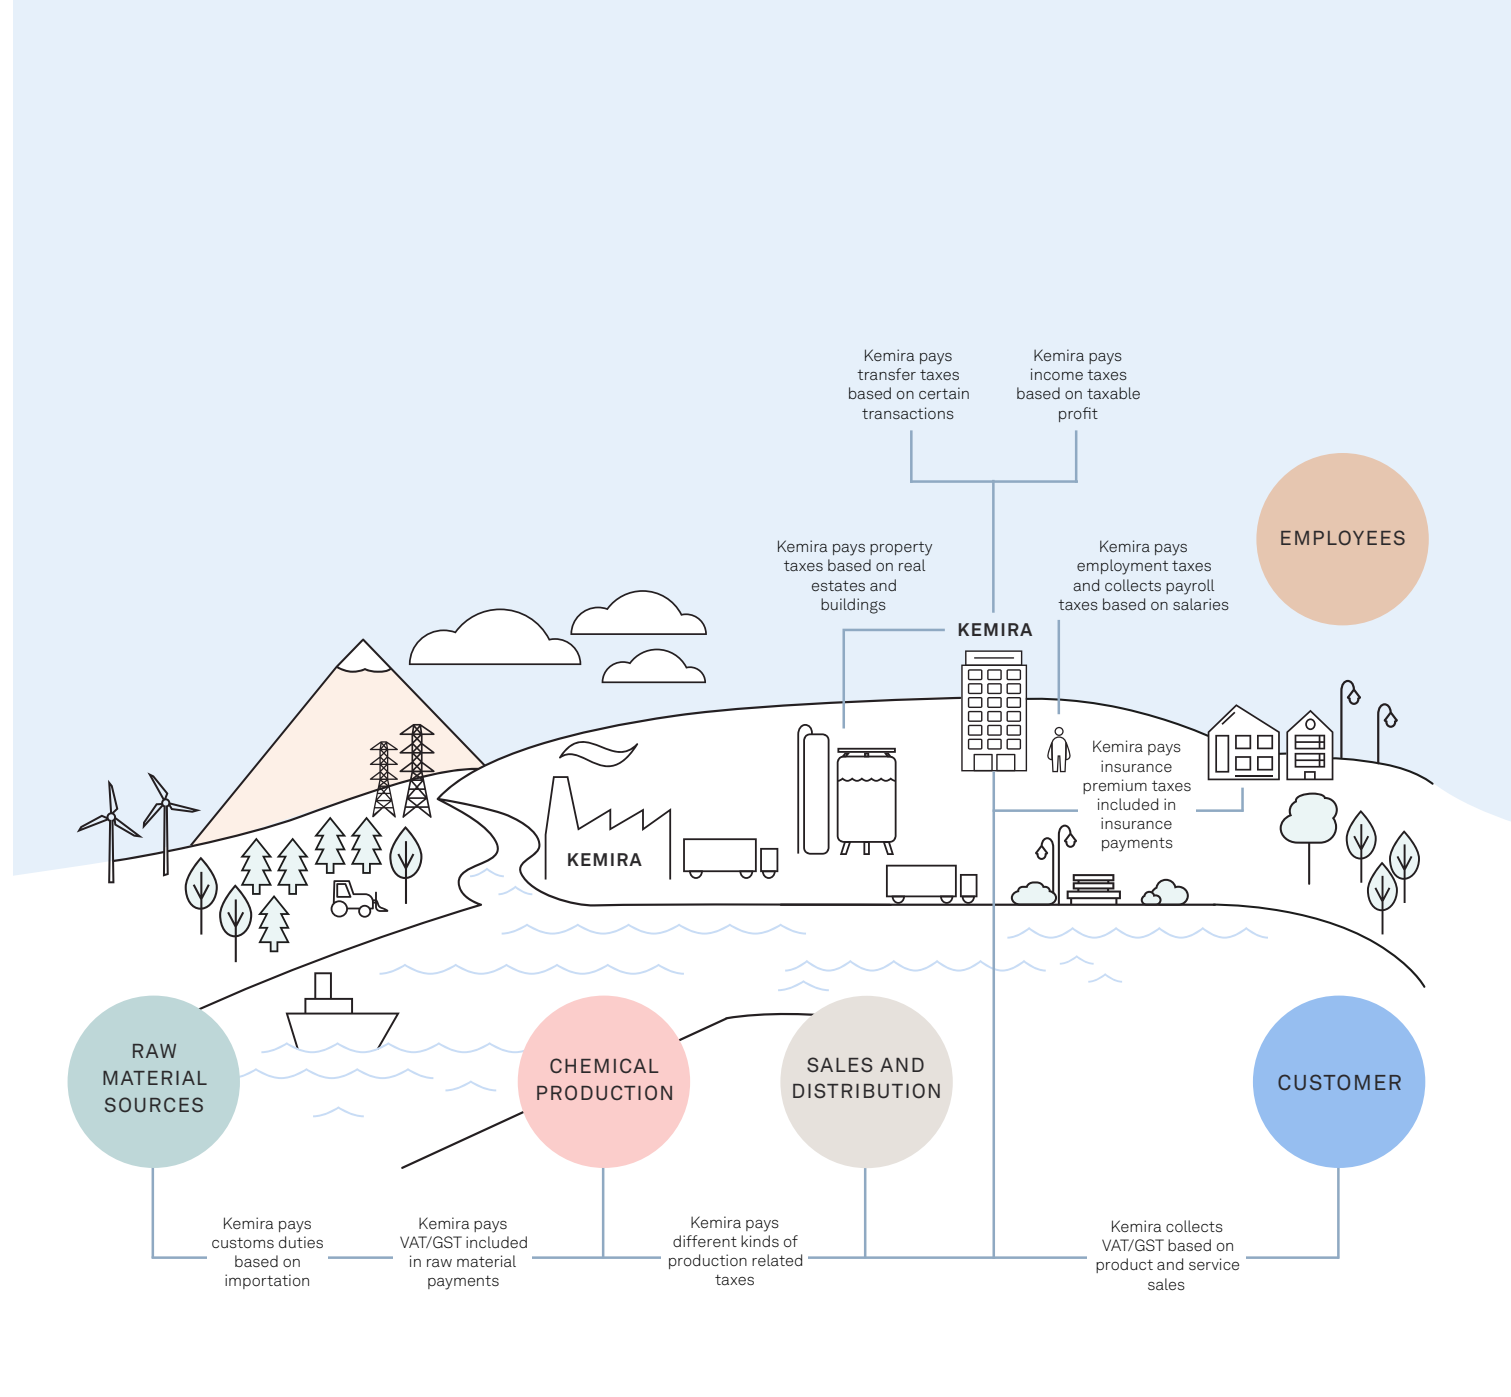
Kemira pays transfer taxes based on certain transactions

Kemira pays income taxes based on taxable profit

EMPLOYEES

Kemira pays property taxes based on real estates and buildings

Kemira pays employment taxes and collects payroll taxes based on salaries

KEMIRA

Kemira pays insurance premium taxes included in insurance payments

KEMIRA

RAW MATERIAL SOURCES

CHEMICAL PRODUCTION

SALES AND DISTRIBUTION

CUSTOMER

Kemira pays customs duties based on importation

Kemira pays VAT/GST included in raw material payments

Kemira pays different kinds of production related taxes

Kemira collects VAT/GST based on product and service sales